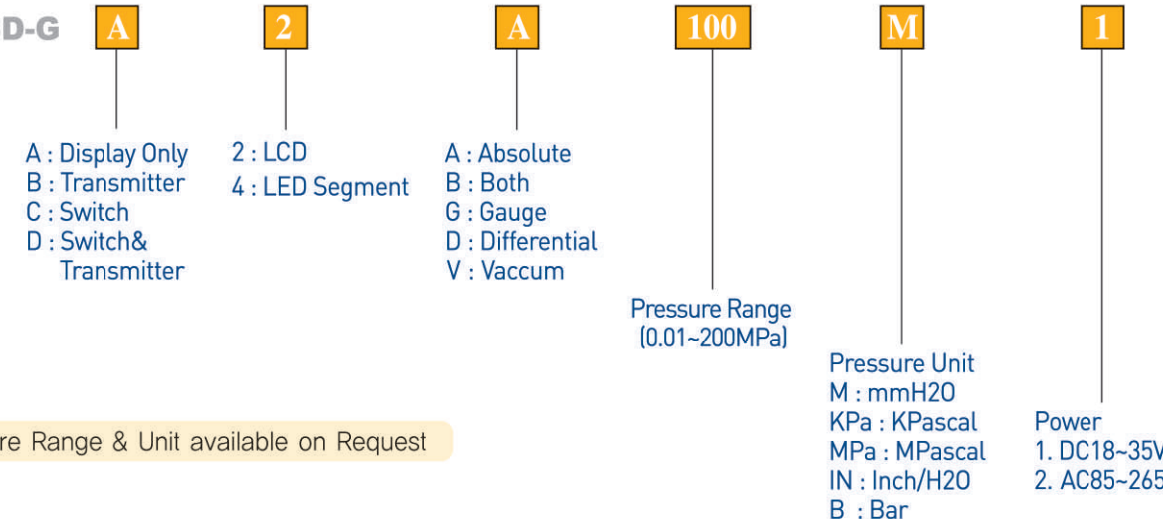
D-G A 2 A 100 M 1

A : Display Only
B : Transmitter
C : Switch
D : Switch& Transmitter

2 : LCD
4 : LED Segment

A : Absolute
B : Both
G : Gauge
D : Differential
V : Vaccum

Pressure Range
(0.01~200MPa)

Pressure Unit
M : mmH2O
KPa : KPascal
MPa : MPascal
IN : Inch/H2O
B : Bar

Power
1. DC18~35V
2. AC85~265

re Range & Unit available on Request